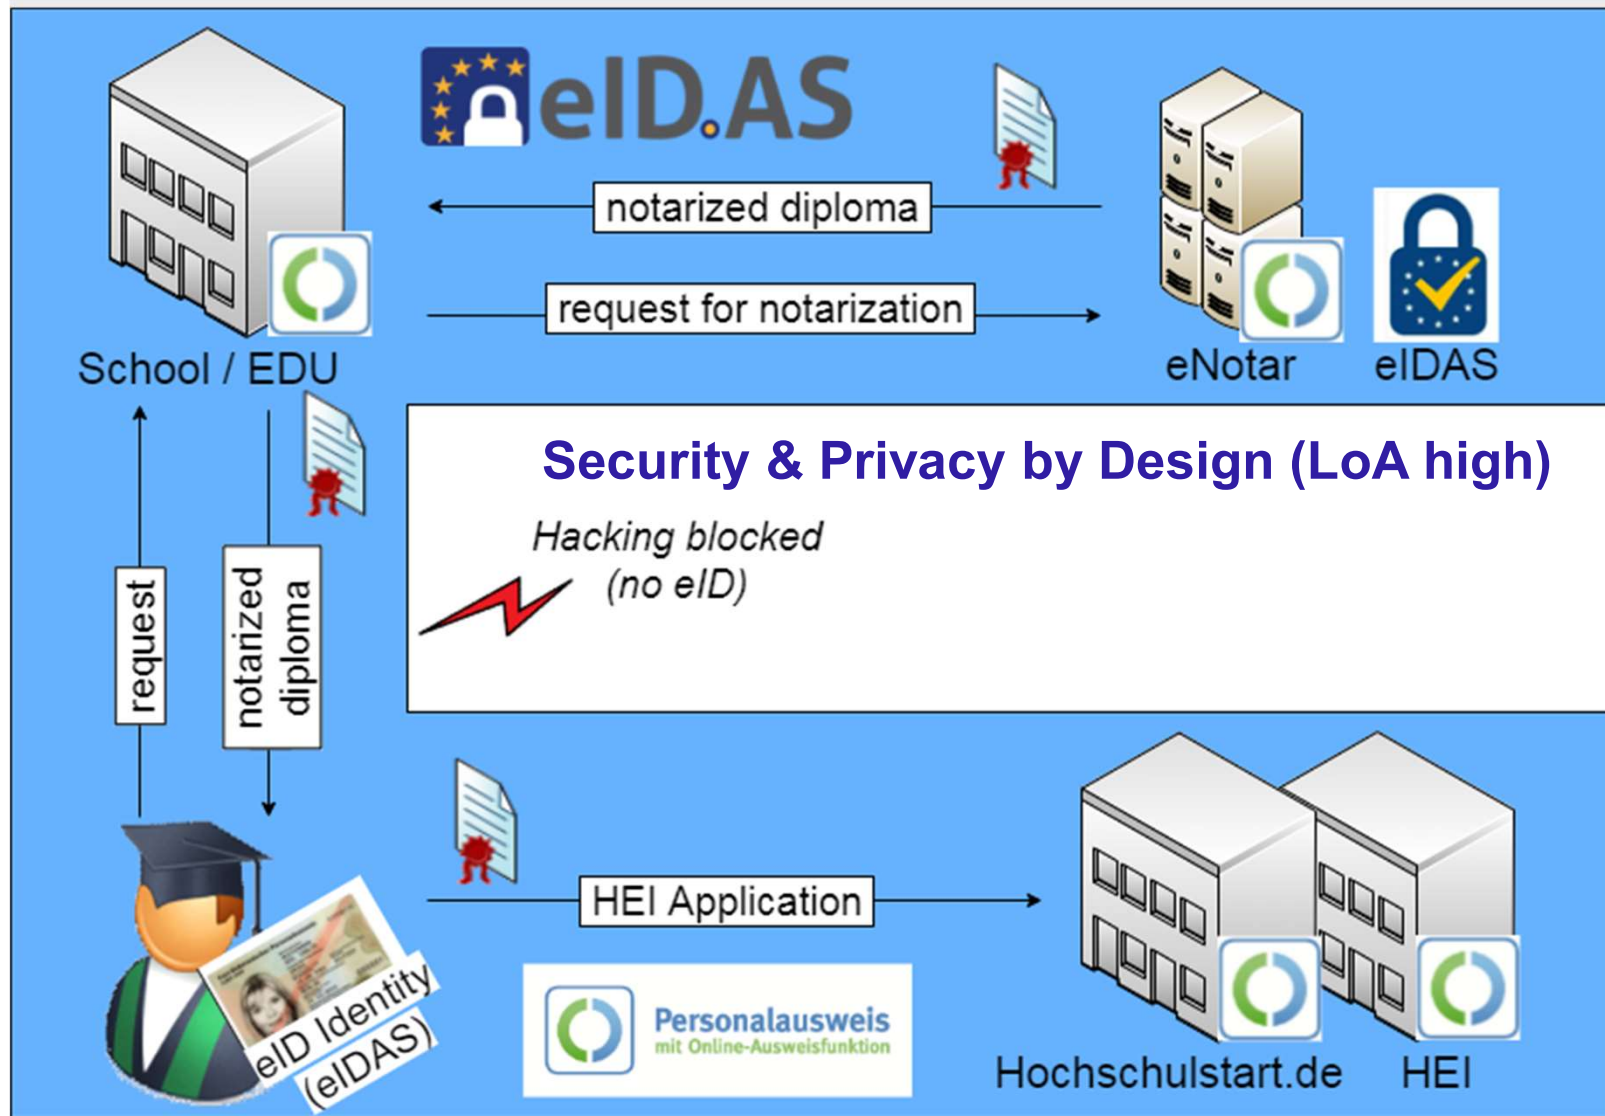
eID.AS

notarized diploma

request for notarization

School / EDU

eNotar

eIDAS

Security & Privacy by Design (LoA high)

Hacking blocked
(no eID)

request

notarized diploma

HEI Application

eID Identity (eIDAS)

Personalausweis
mit Online-Ausweisfunktion

Hochschulstart.de

HEI